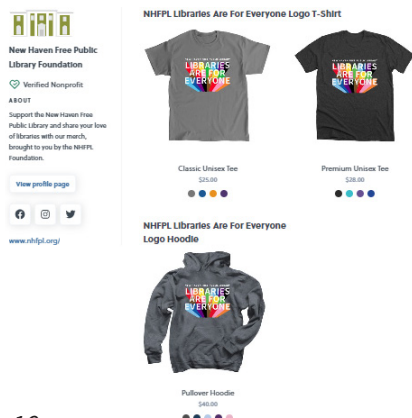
New Haven Free Public Library Foundation

Verified Nonprofit

ABOUT

Support the New Haven Free Public Library and share your love of libraries with our merch, brought to you by the NHFPL Foundation.

View profile page

www.nhfpl.org/

NHFPL Libraries Are For Everyone Logo T-Shirt

LIBRARIES ARE FOR EVERYONE

Classic Unisex Tee

$25.00

LIBRARIES ARE FOR EVERYONE

Premium Unisex Tee

$28.00

NHFPL Libraries Are For Everyone Logo Hoodie

LIBRARIES ARE FOR EVERYONE

Pullover Hoodie

$40.00